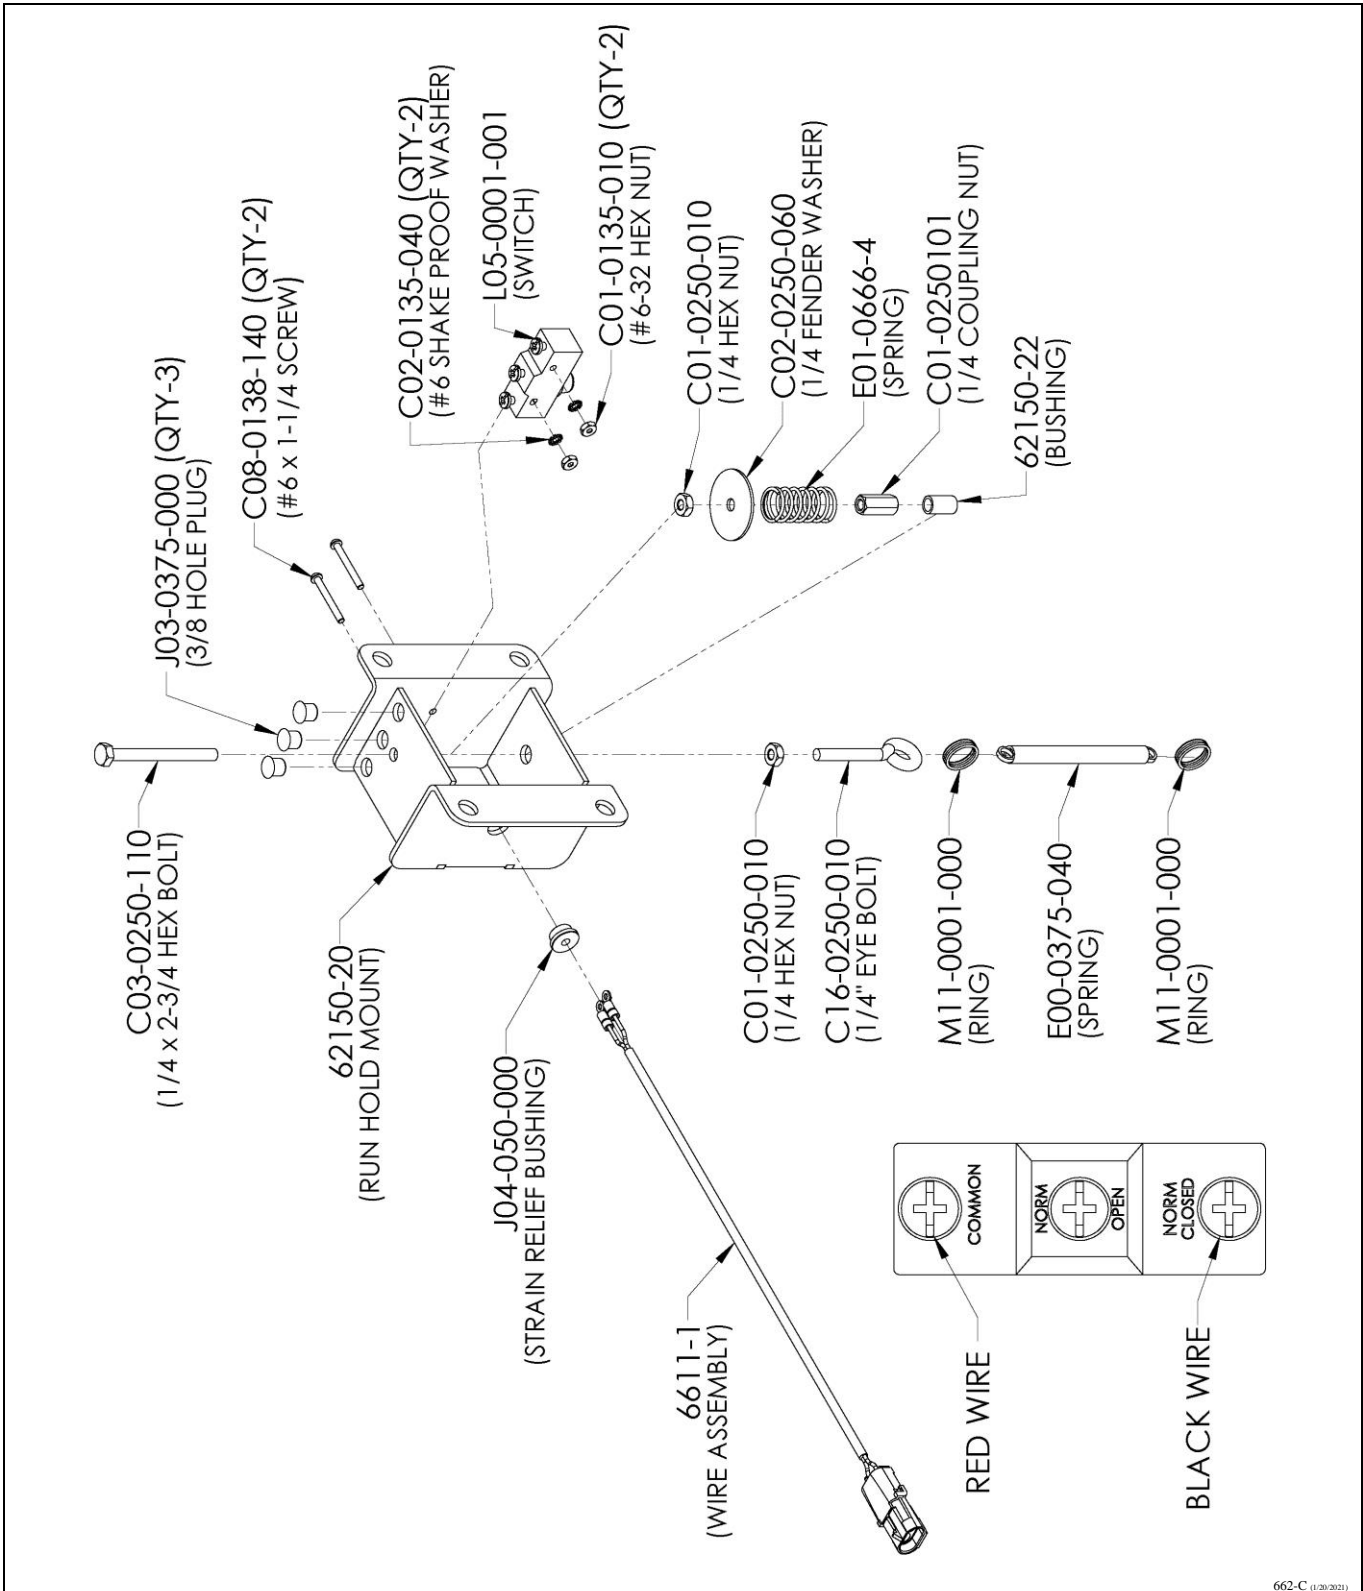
C03-0250-110
(1/4 x 2-3/4 HEX BOLT)

J03-0375-000 (QTY-3)
(3/8 HOLE PLUG)

C08-0138-140 (QTY-2)
(#6 x 1-1/4 SCREW)

C02-0135-040 (QTY-2)
(#6 SHAKE PROOF WASHER)

L05-0001-001
(SWITCH)

C01-0135-010 (QTY-2)
(#6-32 HEX NUT)

C01-0250-010
(1/4 HEX NUT)

C02-0250-060
(1/4 FENDER WASHER)

E01-0666-4
(SPRING)

C01-0250101
(1/4 COUPLING NUT)

62150-22
(BUSHING)

62150-20
(RUN HOLD MOUNT)

C01-0250-010
(1/4 HEX NUT)

C16-0250-010
(1/4" EYE BOLT)

M11-0001-000
(RING)

E00-0375-040
(SPRING)

M11-0001-000
(RING)

J04-050-000
(STRAIN RELIEF BUSHING)

6611-1
(WIRE ASSEMBLY)

COMMON

NORM OPEN

NORM CLOSED

RED WIRE

BLACK WIRE

662-C (1/20/2021)